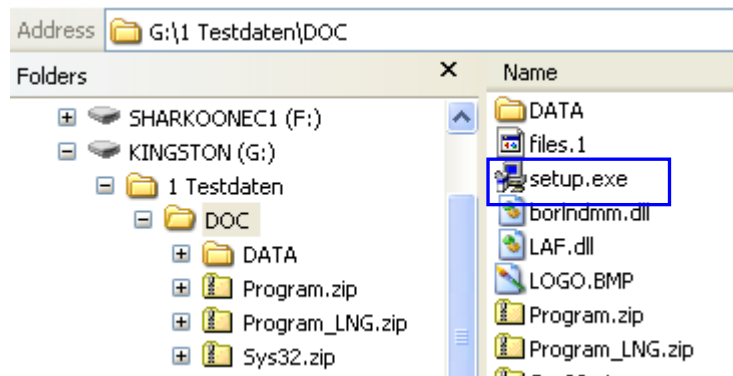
Address G:\1 Testdaten\DOC

Folders ×

SHARKOONEC1 (F:)
KINGSTON (G:)
1 Testdaten
DOC
DATA
Program.zip
Program_LNG.zip
Sys32.zip

Name
DATA
files.1
setup.exe
borlndmm.dll
LAF.dll
LOGO.BMP
Program.zip
Program_LNG.zip